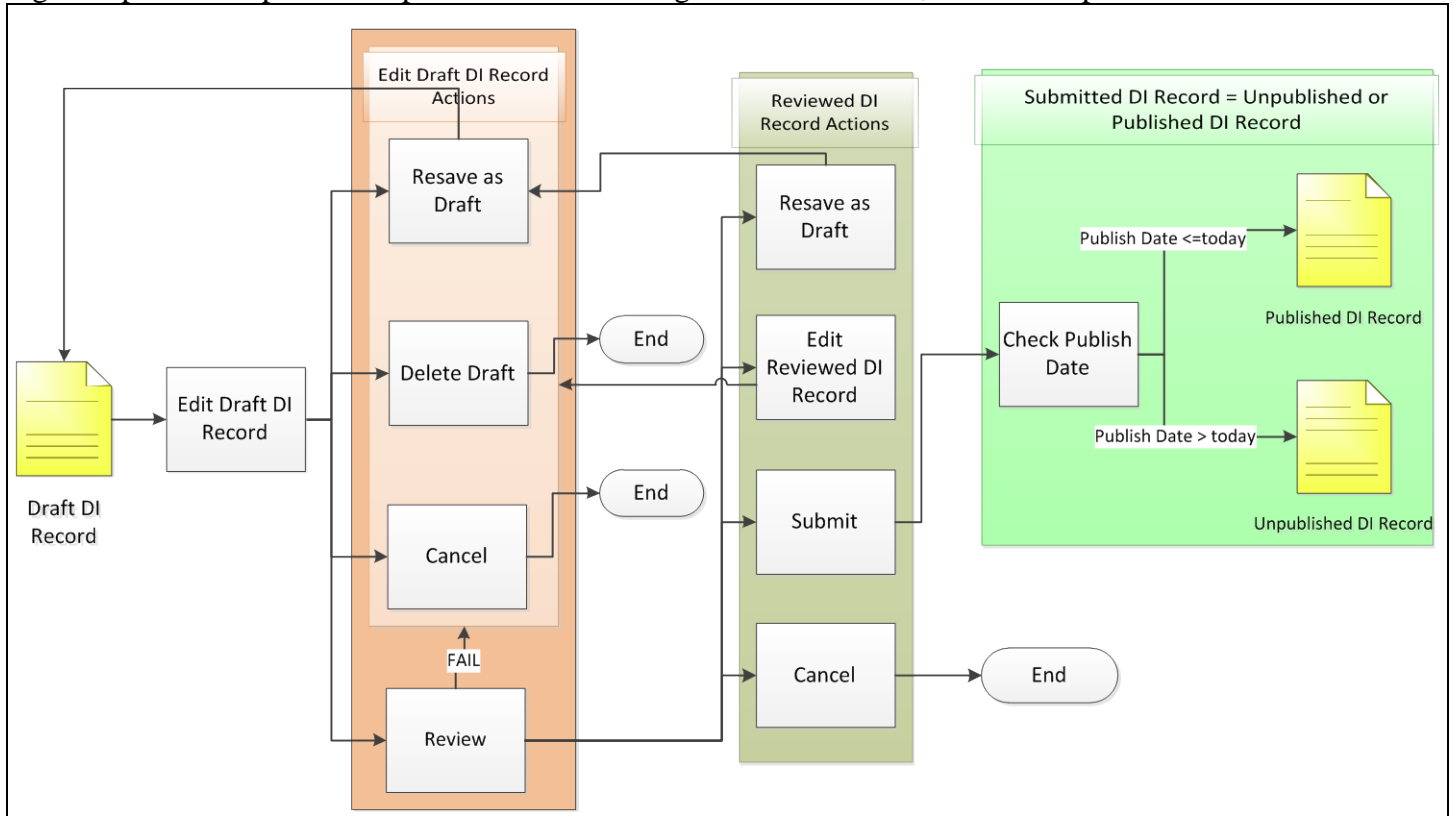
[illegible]

Edit Draft DI Record Actions

Reviewed DI Record Actions

Submitted DI Record = Unpublished or Published DI Record

Resave as Draft

Resave as Draft

Publish Date <=today

Delete Draft

End

Edit Reviewed DI Record

Check Publish Date

Published DI Record

Draft DI Record

Edit Draft DI Record

Publish Date > today

Unpublished DI Record

Cancel

End

Submit

FAIL

Cancel

End

Review